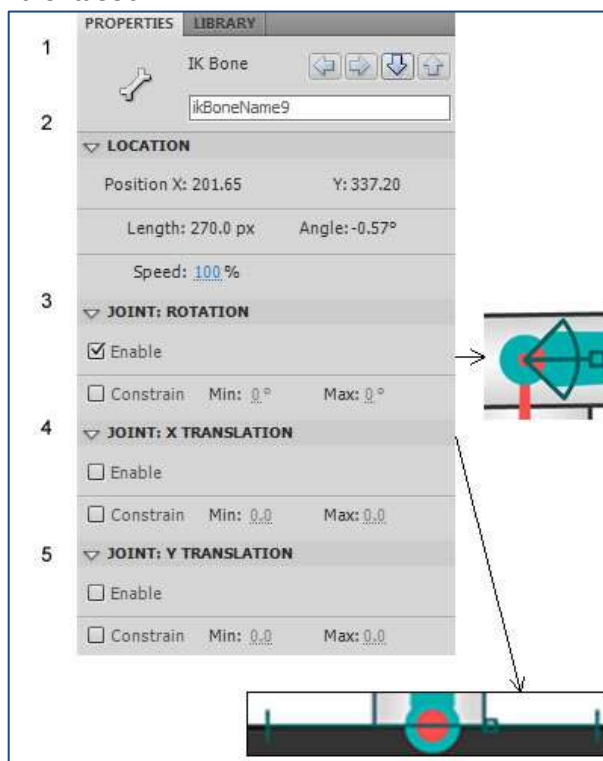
PROPERTIES LIBRARY

1

IK Bone

ikBoneName9

2

LOCATION

Position X: 201.65 Y: 337.20

Length: 270.0 px Angle: -0.57°

Speed: 100 %

3

JOINT: ROTATION

☑ Enable

☐ Constrain Min: 0 ° Max: 0 °

4

JOINT: X TRANSLATION

☐ Enable

☐ Constrain Min: 0.0 Max: 0.0

5

JOINT: Y TRANSLATION

☐ Enable

☐ Constrain Min: 0.0 Max: 0.0